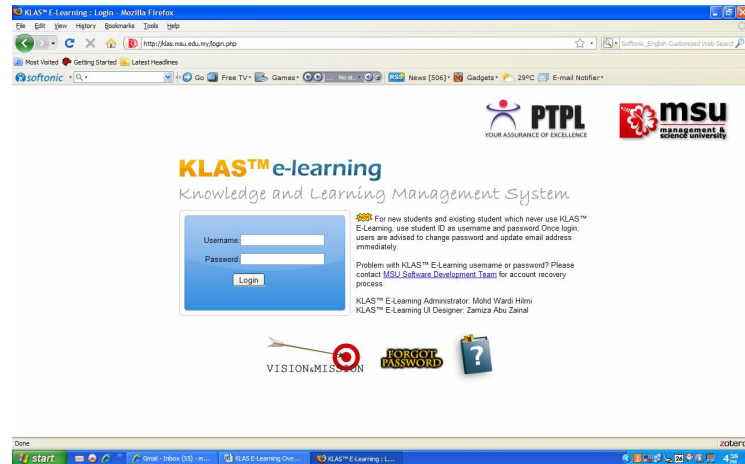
KLAS™ E-Learning : Login - Mozilla Firefox

File Edit View History Bookmarks Tools Help

http://klas.msu.edu.my/login.php

Softonic_English Customized Web Search

Most Visited Getting Started Latest Headlines

softonic Go Free TV Games No st... RSS News [506] Gadgets 29°C E-mail Notifier

PTPL
YOUR ASSURANCE OF EXCELLENCE

msu
management & science university

KLAS™ e-learning
Knowledge and Learning Management System

Username:
Password:
Login

NEW For new students and existing student which never use KLAS™ E-Learning, use student ID as username and password.Once login, users are advised to change password and update email address immediately.

Problem with KLAS™ E-Learning username or password? Please contact MSU Software Development Team for account recovery process.

KLAS™ E-Learning Administrator: Mohd Wardi Hilmi
KLAS™ E-Learning UI Designer: Zamiza Abu Zainal

VISION&MISSION

FORGOT PASSWORD

?

Done

zoter

start

Gmail - Inbox (55) - m...

KLAS E-Learning Ove...

KLAS™ E-Learning : L...

4:38 PM